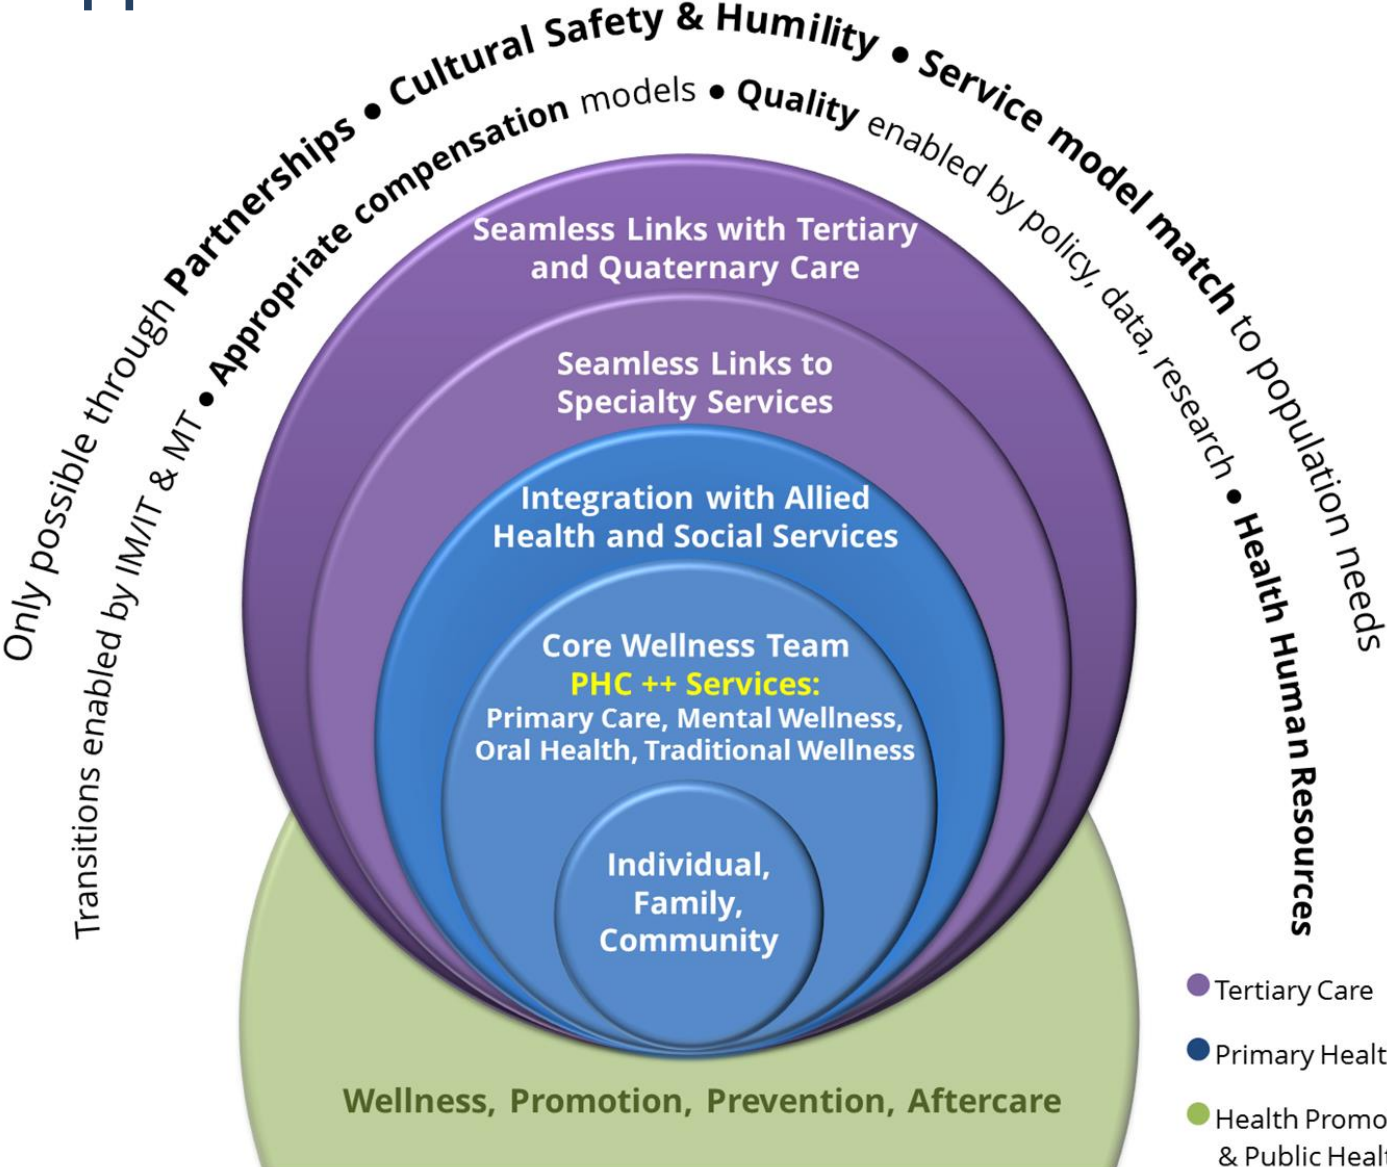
Only possible through **Partnerships** • **Cultural Safety & Humility** • **Service model match** to population needs

Transitions enabled by IM/IT & MT • **Appropriate compensation** models • **Quality** enabled by policy, data, research • **Health Human Resources**

Seamless Links with Tertiary and Quaternary Care

Seamless Links to Specialty Services

Integration with Allied Health and Social Services

Core Wellness Team
PHC ++ Services:
Primary Care, Mental Wellness, Oral Health, Traditional Wellness

Individual, Family, Community

Wellness, Promotion, Prevention, Aftercare

Tertiary Care

Primary Healt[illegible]

Health Promo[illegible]
& Public Healt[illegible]